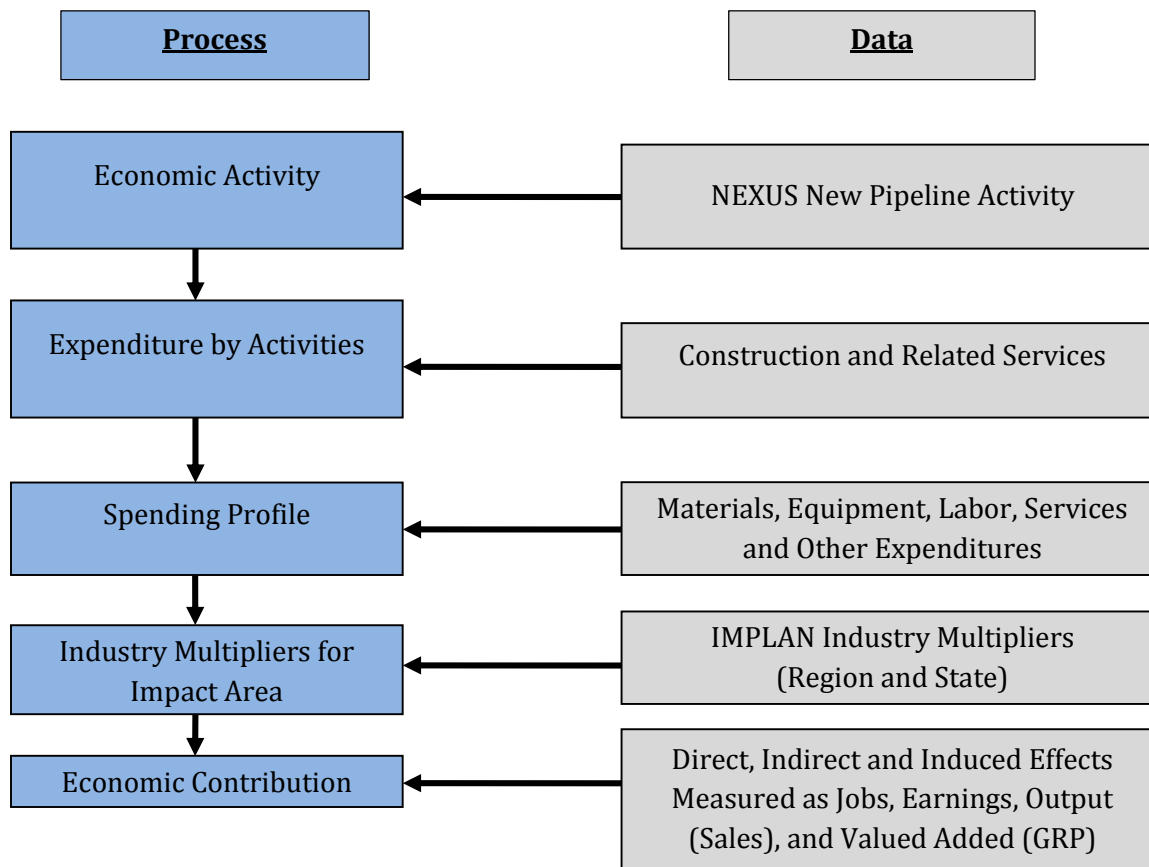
Process

Data

Economic Activity

NEXUS New Pipeline Activity

Expenditure by Activities

Construction and Related Services

Spending Profile

Materials, Equipment, Labor, Services and Other Expenditures

Industry Multipliers for Impact Area

IMPLAN Industry Multipliers (Region and State)

Economic Contribution

Direct, Indirect and Induced Effects Measured as Jobs, Earnings, Output (Sales), and Valued Added (GRP)